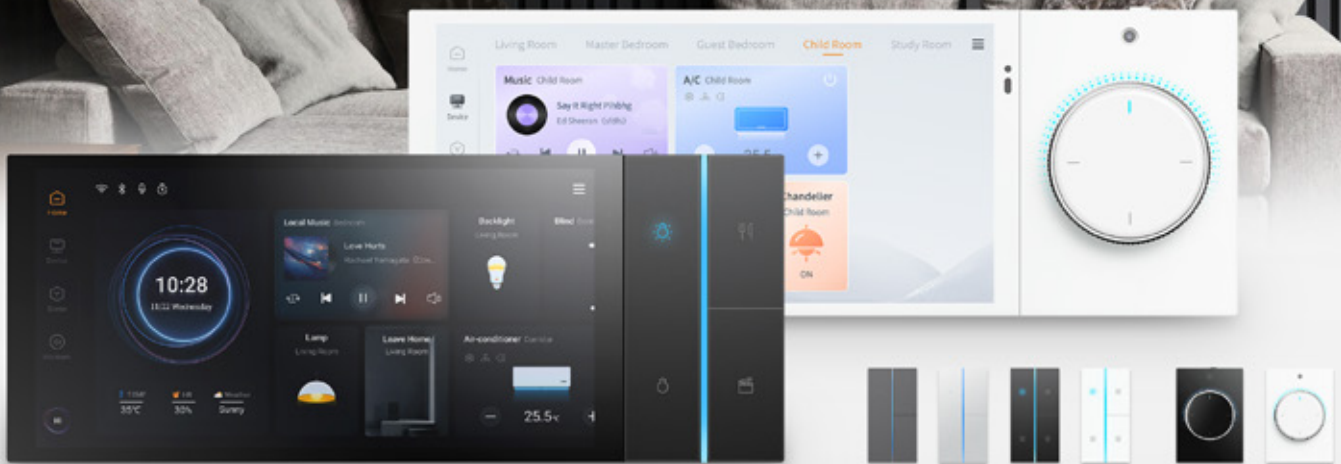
Home

Device

Living Room Master Bedroom Guest Bedroom Child Room Study Room

Music Child Room

Say it Right Pinbhg

Ed Sheeran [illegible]

A/C Child Room

25.5

Chandelier

Child Room

ON

Home

Device

Scene

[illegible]

10:28

10/22 Wednesday

TEMP 35°C

HR 30%

Weather Sunny

Local Music Bedroom

Love Hurts

Michael Yamagata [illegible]

Backlight

Living Room

Blind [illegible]

Lamp

Living Room

Leave Home

Living Room

Air-conditioner Corridor

25.5℃